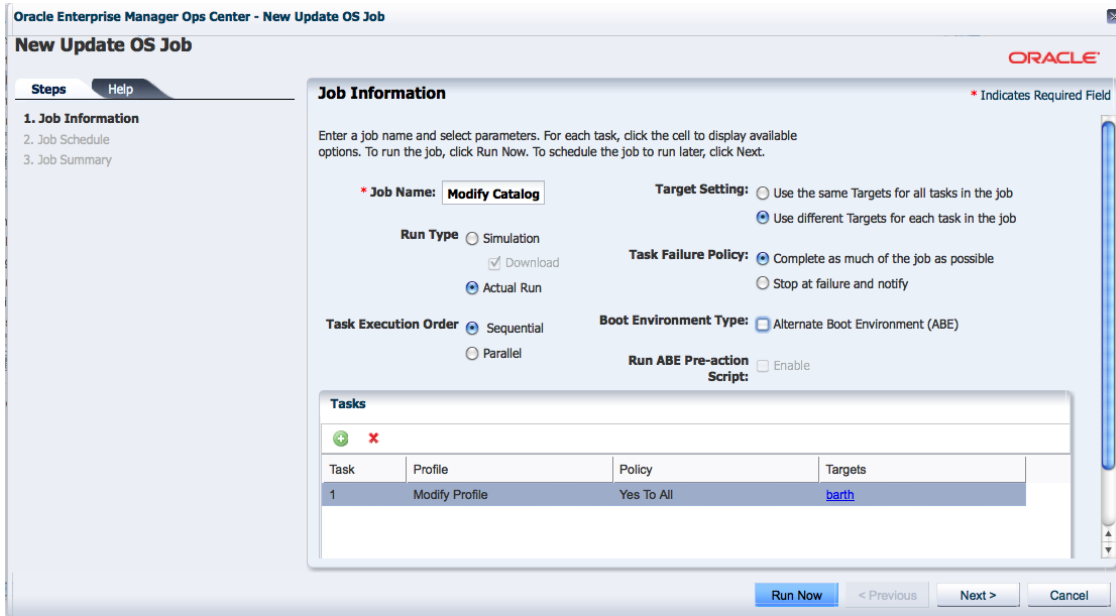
Oracle Enterprise Manager Ops Center - New Update OS Job

New Update OS Job

ORACLE

Steps Help

1. Job Information
2. Job Schedule
3. Job Summary

Job Information

* Indicates Required Field

Enter a job name and select parameters. For each task, click the cell to display available options. To run the job, click Run Now. To schedule the job to run later, click Next.

* Job Name: Modify Catalog

Target Setting: Use the same Targets for all tasks in the job
Use different Targets for each task in the job

Run Type Simulation
Download
Actual Run

Task Failure Policy: Complete as much of the job as possible
Stop at failure and notify

Task Execution Order Sequential
Parallel

Boot Environment Type: Alternate Boot Environment (ABE)

Run ABE Pre-action Script: Enable

Tasks

| Task | Profile | Policy | Targets |
|---|---|---|---|
| 1 | Modify Profile | Yes To All | barth |

Run Now < Previous Next > Cancel